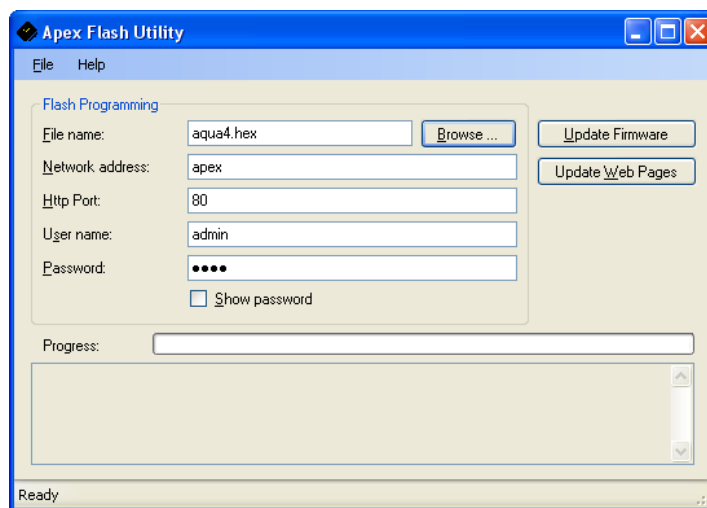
Apex Flash Utility

File Help

Flash Programming

File name: aqua4.hex Browse ...

Network address: apex

Http Port: 80

User name: admin

Password: ●●●●

Show password

Update Firmware

Update Web Pages

Progress:

Ready